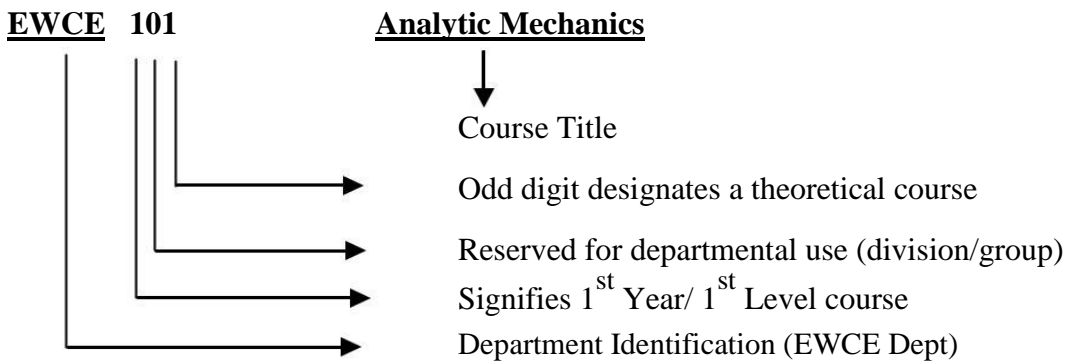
EWCE 101 Analytic Mechanics

Course Title

Odd digit designates a theoretical course

Reserved for departmental use (division/group)

Signifies 1$^{st}$ Year/ 1$^{st}$ Level course

Department Identification (EWCE Dept)